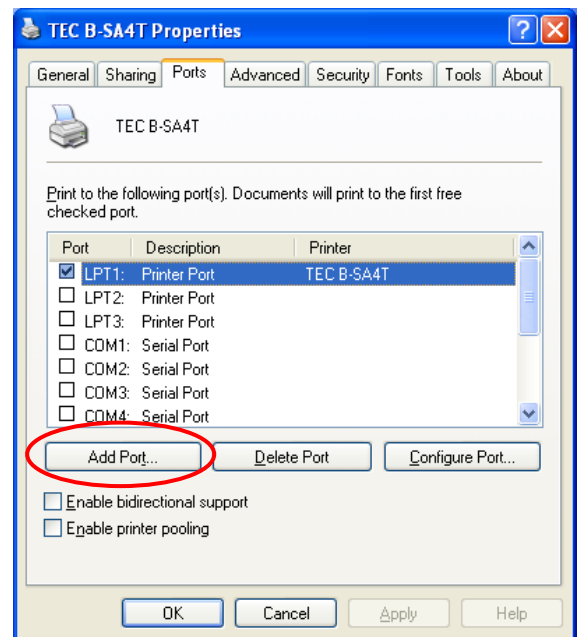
TEC B-SA4T Properties

General | Sharing | Ports | Advanced | Security | Fonts | Tools | About

TEC B-SA4T

Print to the following port(s). Documents will print to the first free checked port.

| Port | Description | Printer |
|---|---|---|
| LPT1: | Printer Port | TEC B-SA4T |
| LPT2: | Printer Port | |
| LPT3: | Printer Port | |
| COM1: | Serial Port | |
| COM2: | Serial Port | |
| COM3: | Serial Port | |
| COM4: | Serial Port | |

Add Port... | Delete Port | Configure Port...

Enable bidirectional support
Enable printer pooling

OK | Cancel | Apply | Help